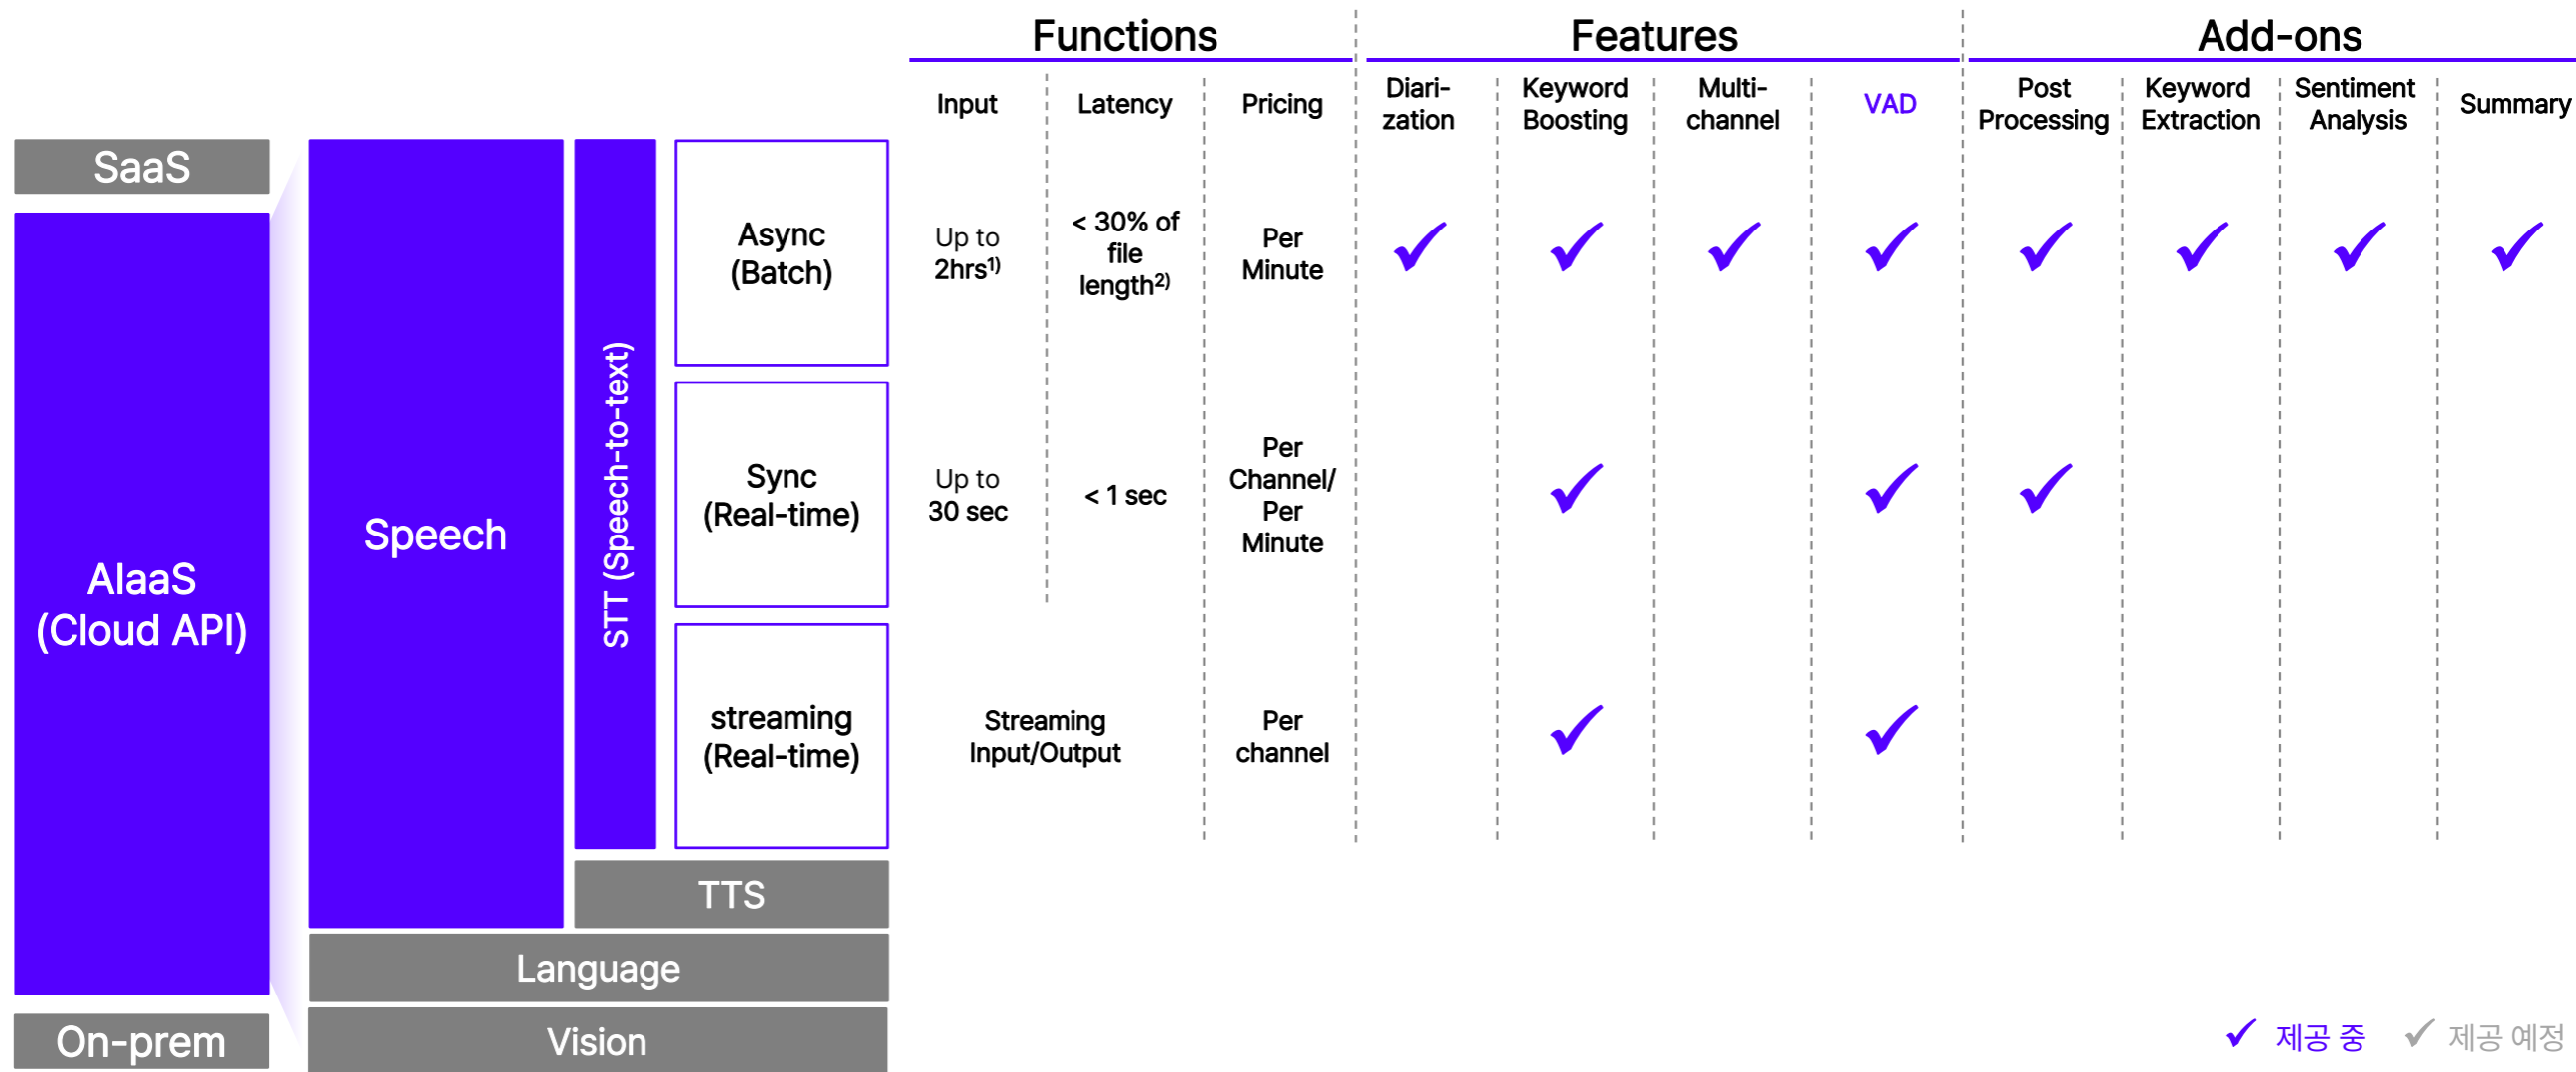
SaaS

AIaaS (Cloud API)

On-prem

Speech

STT (Speech-to-text)

TTS

Language

Vision

| | Functions | | | Features | | | | Add-ons | | | |
|---|---|---|---|---|---|---|---|---|---|---|---|
| | Input | Latency | Pricing | Diarization | Keyword Boosting | Multi-channel | VAD | Post Processing | Keyword Extraction | Sentiment Analysis | Summary |
| Async (Batch) | Up to 2hrs¹⁾ | < 30% of file length²⁾ | Per Minute | ✓ | ✓ | ✓ | ✓ | ✓ | ✓ | ✓ | ✓ |
| Sync (Real-time) | Up to 30 sec | < 1 sec | Per Channel/ Per Minute | | ✓ | | ✓ | ✓ | | | |
| streaming (Real-time) | Streaming Input/Output | | Per channel | | ✓ | | ✓ | | | | |

✓ 제공 중 ✓ 제공 예정